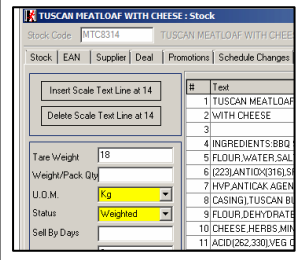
TUSCAN MEATLOAF WITH CHEESE : Stock

Stock Code MTC8314 TUSCAN MEATLOAF WITH CHEE

Stock | EAN | Supplier | Deal | Promotions | Schedule Changes

Insert Scale Text Line at 14

Delete Scale Text Line at 14

Tare Weight 18

Weight/Pack Qty

U.O.M. Kg

Status Weighted

Sell By Days

| # | Text |
|---|---|
| 1 | TUSCAN MEATLOAF |
| 2 | WITH CHEESE |
| 3 | |
| 4 | INGREDIENTS:BBQ |
| 5 | FLOUR,WATER,SAL |
| 6 | (223),ANTIOX(316),SI |
| 7 | HVP,ANTICAK AGEN |
| 8 | CASING),TUSCAN BL |
| 9 | FLOUR,DEHYDRATE |
| 10 | CHEESE,HERBS,MIN |
| 11 | ACID(262,330),VEG ( |